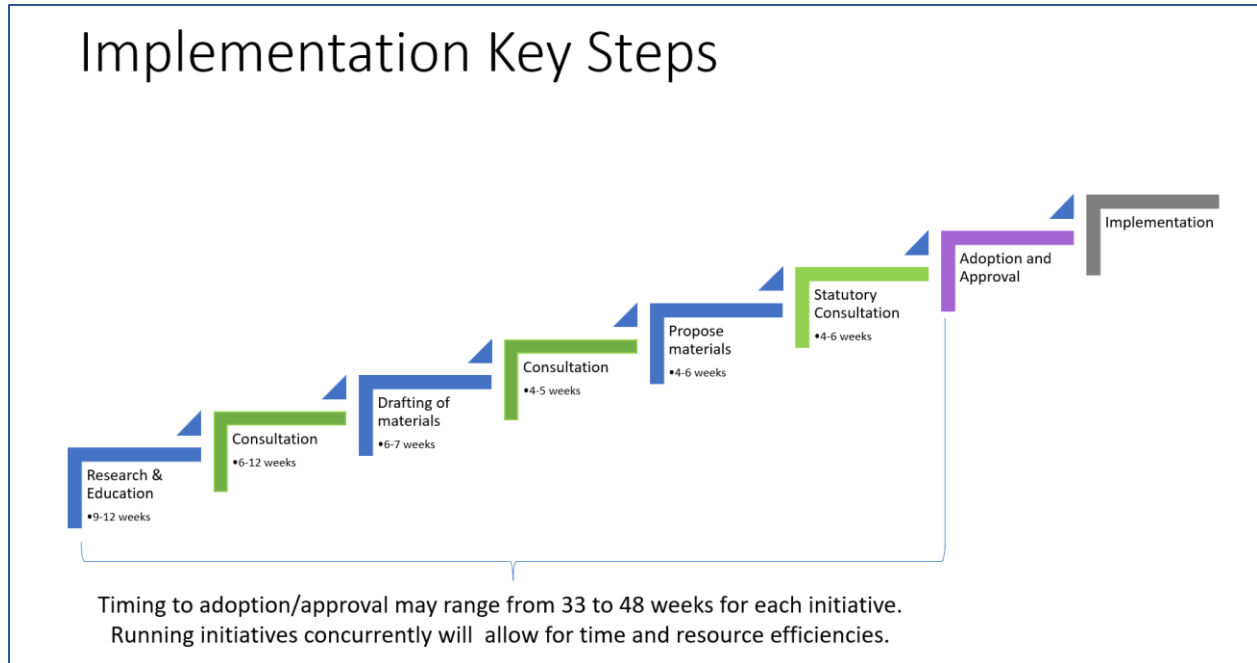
Implementation Key Steps

Research & Education
•9-12 weeks

Consultation
•6-12 weeks

Drafting of materials
•6-7 weeks

Consultation
•4-5 weeks

Propose materials
•4-6 weeks

Statutory Consultation
•4-6 weeks

Adoption and Approval

Implementation

Timing to adoption/approval may range from 33 to 48 weeks for each initiative.
Running initiatives concurrently will allow for time and resource efficiencies.